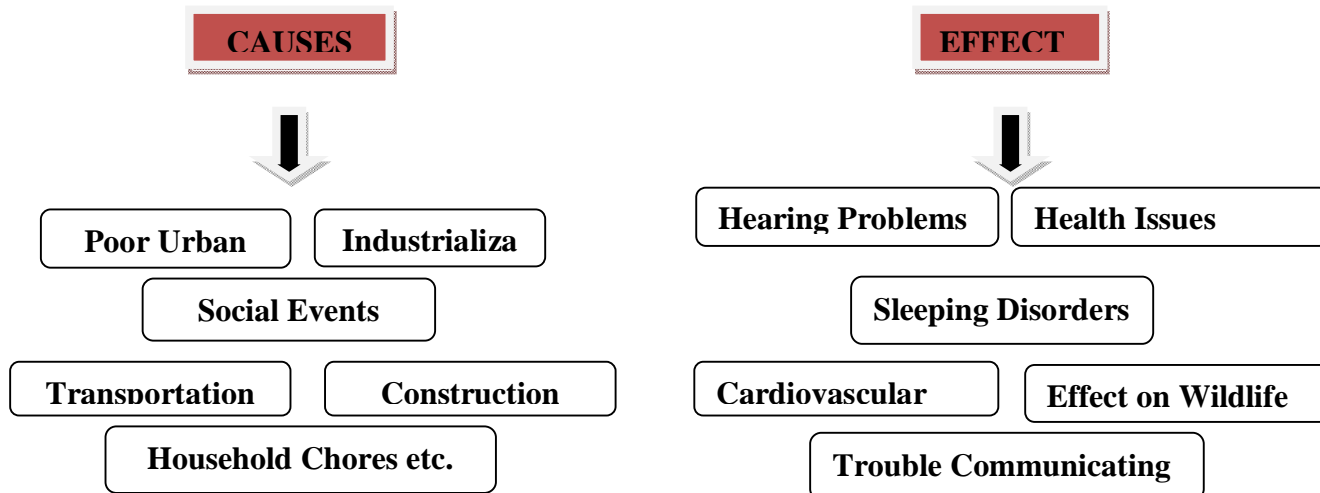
CAUSES

Poor Urban

Industrializa

Social Events

Transportation

Construction

Household Chores etc.

EFFECT

Hearing Problems

Health Issues

Sleeping Disorders

Cardiovascular

Effect on Wildlife

Trouble Communicating